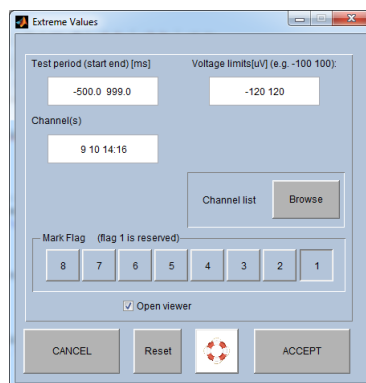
Extreme Values

Test period (start end) [ms]

-500.0 999.0

Voltage limits[uV] (e.g. -100 100):

-120 120

Channel(s)

9 10 14:16

Channel list

Browse

Mark Flag (flag 1 is reserved)

8 7 6 5 4 3 2 1

Open viewer

CANCEL

Reset

ACCEPT